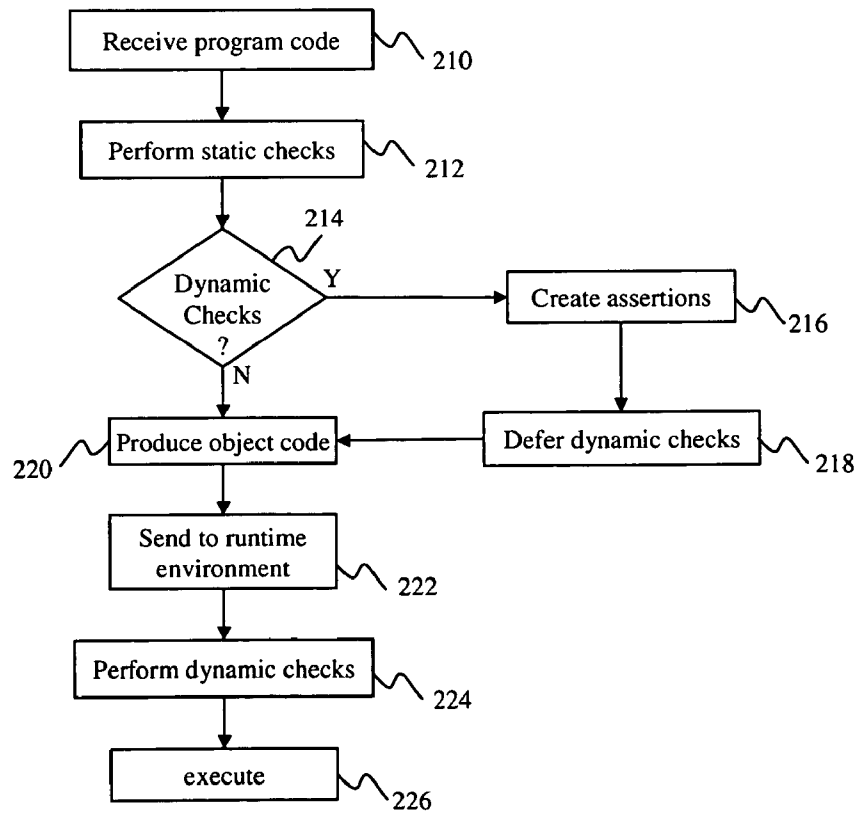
Receive program code
210

Perform static checks
212

214
Dynamic Checks ?
Y
N

Create assertions
216

220
Produce object code

Defer dynamic checks
218

Send to runtime environment
222

Perform dynamic checks
224

execute
226